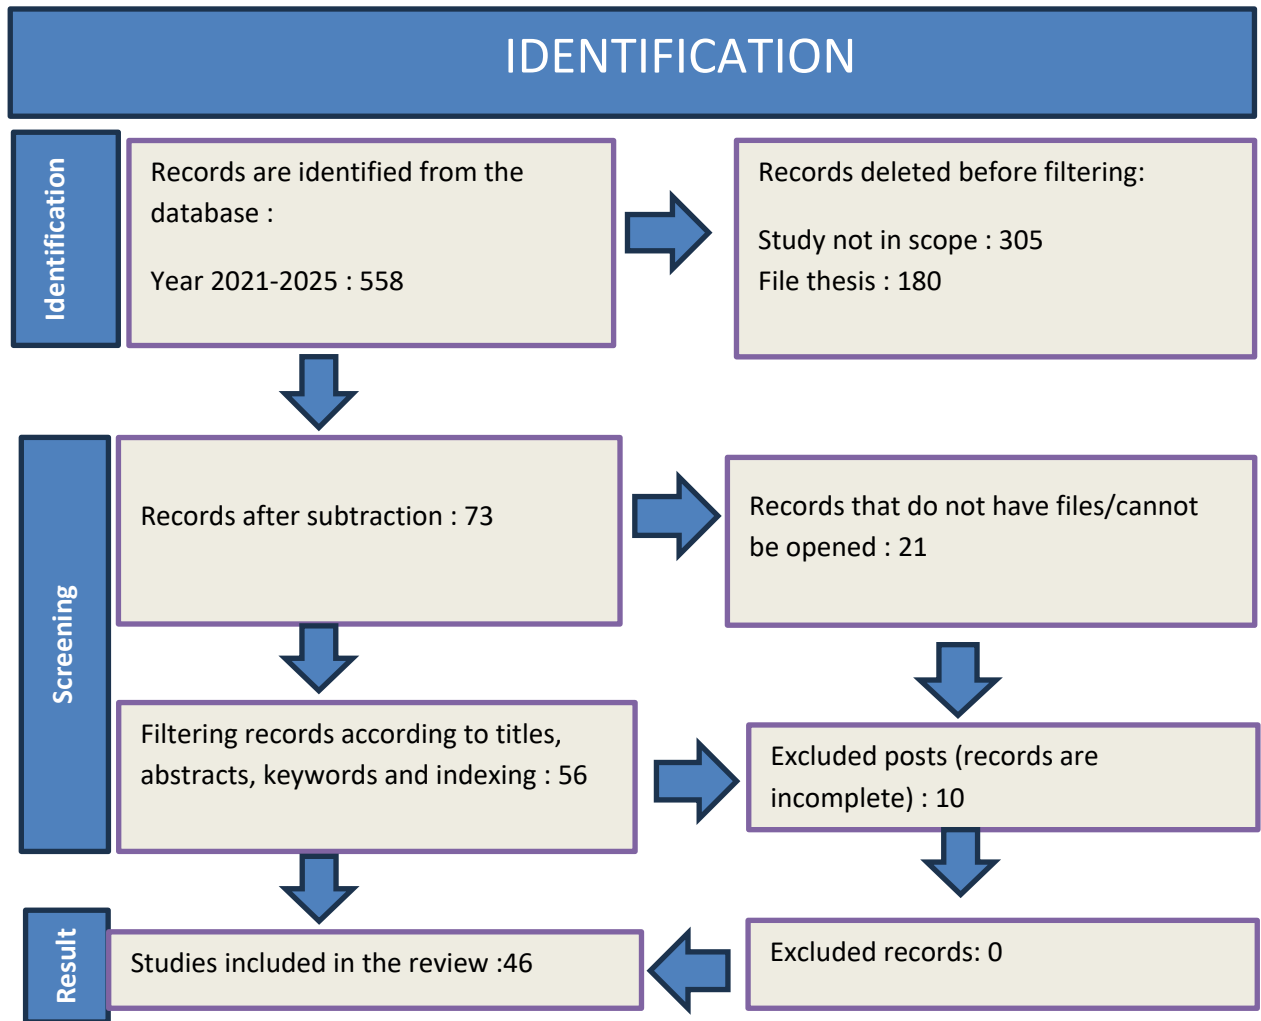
IDENTIFICATION

Identification

Records are identified from the database :

Year 2021-2025 : 558

Records deleted before filtering:

Study not in scope : 305
File thesis : 180

Screening

Records after subtraction : 73

Records that do not have files/cannot be opened : 21

Filtering records according to titles, abstracts, keywords and indexing : 56

Excluded posts (records are incomplete) : 10

Result

Studies included in the review :46

Excluded records: 0